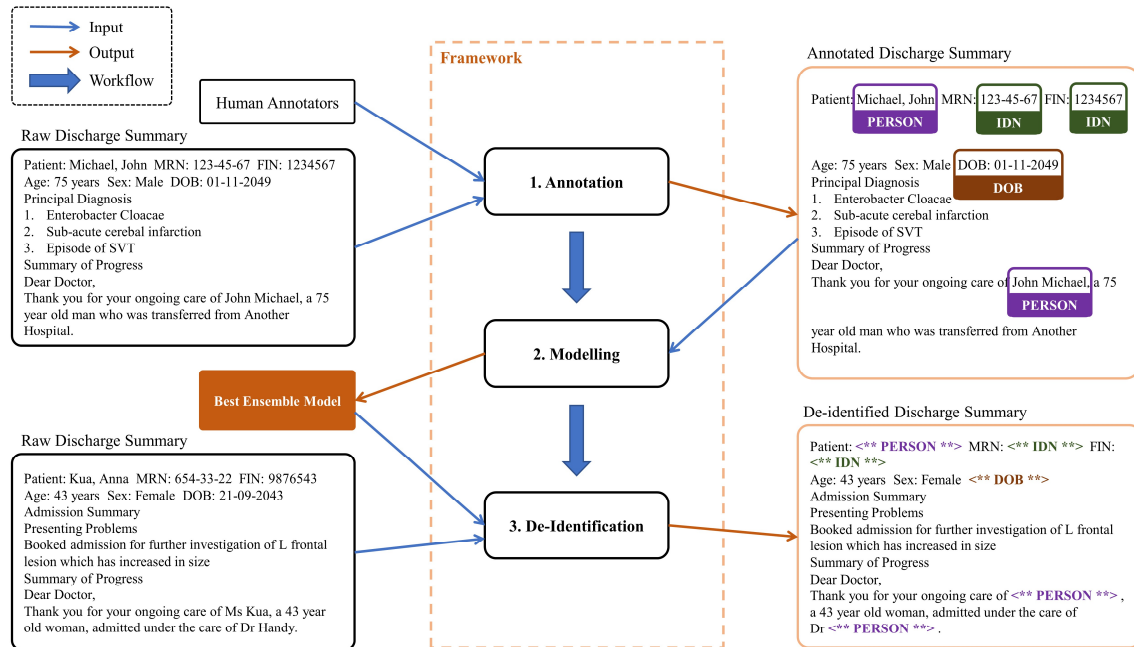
Input
Output
Workflow

Human Annotators

Raw Discharge Summary

Patient: Michael, John MRN: 123-45-67 FIN: 1234567
Age: 75 years Sex: Male DOB: 01-11-2049
Principal Diagnosis
1. Enterobacter Cloacae
2. Sub-acute cerebal infarction
3. Episode of SVT
Summary of Progress
Dear Doctor,
Thank you for your ongoing care of John Michael, a 75 year old man who was transferred from Another Hospital.

Framework

1. Annotation

2. Modelling

3. De-Identification

Best Ensemble Model

Raw Discharge Summary

Patient: Kua, Anna MRN: 654-33-22 FIN: 9876543
Age: 43 years Sex: Female DOB: 21-09-2043
Admission Summary
Presenting Problems
Booked admission for further investigation of L frontal lesion which has increased in size
Summary of Progress
Dear Doctor,
Thank you for your ongoing care of Ms Kua, a 43 year old woman, admitted under the care of Dr Handy.

Annotated Discharge Summary

Patient: Michael, John PERSON MRN: 123-45-67 IDN FIN: 1234567 IDN
Age: 75 years Sex: Male DOB: 01-11-2049 DOB
Principal Diagnosis
1. Enterobacter Cloacae
2. Sub-acute cerebal infarction
3. Episode of SVT
Summary of Progress
Dear Doctor,
Thank you for your ongoing care of John Michael PERSON, a 75 year old man who was transferred from Another Hospital.

De-identified Discharge Summary

Patient: <** PERSON **> MRN: <** IDN **> FIN: <** IDN **>
Age: 43 years Sex: Female <** DOB **>
Admission Summary
Presenting Problems
Booked admission for further investigation of L frontal lesion which has increased in size
Summary of Progress
Dear Doctor,
Thank you for your ongoing care of <** PERSON **> , a 43 year old woman, admitted under the care of Dr <** PERSON **> .